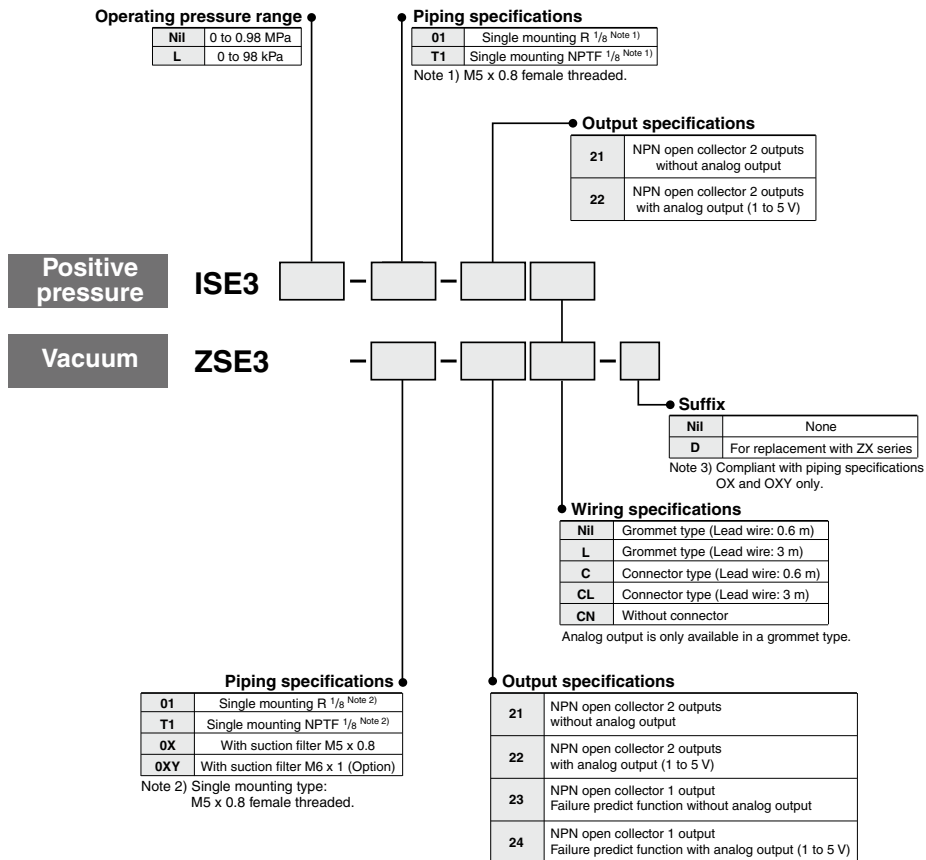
Operating pressure range

| Nil | 0 to 0.98 MPa |
|---|---|
| L | 0 to 98 kPa |

Piping specifications

| 01 | Single mounting R $^{1}/_{8}$ Note 1) |
|---|---|
| T1 | Single mounting NPTF $^{1}/_{8}$ Note 1) |

Note 1) M5 x 0.8 female threaded.

Output specifications

| 21 | NPN open collector 2 outputs without analog output |
|---|---|
| 22 | NPN open collector 2 outputs with analog output (1 to 5 V) |

Positive pressure ISE3 – –

Vacuum ZSE3 – – –

Suffix

| Nil | None |
|---|---|
| D | For replacement with ZX series |

Note 3) Compliant with piping specifications OX and OXY only.

Wiring specifications

| Nil | Grommet type (Lead wire: 0.6 m) |
|---|---|
| L | Grommet type (Lead wire: 3 m) |
| C | Connector type (Lead wire: 0.6 m) |
| CL | Connector type (Lead wire: 3 m) |
| CN | Without connector |

Analog output is only available in a grommet type.

Piping specifications

| 01 | Single mounting R $^{1}/_{8}$ Note 2) |
|---|---|
| T1 | Single mounting NPTF $^{1}/_{8}$ Note 2) |
| 0X | With suction filter M5 x 0.8 |
| 0XY | With suction filter M6 x 1 (Option) |

Note 2) Single mounting type: M5 x 0.8 female threaded.

Output specifications

| 21 | NPN open collector 2 outputs without analog output |
|---|---|
| 22 | NPN open collector 2 outputs with analog output (1 to 5 V) |
| 23 | NPN open collector 1 output Failure predict function without analog output |
| 24 | NPN open collector 1 output Failure predict function with analog output (1 to 5 V) |